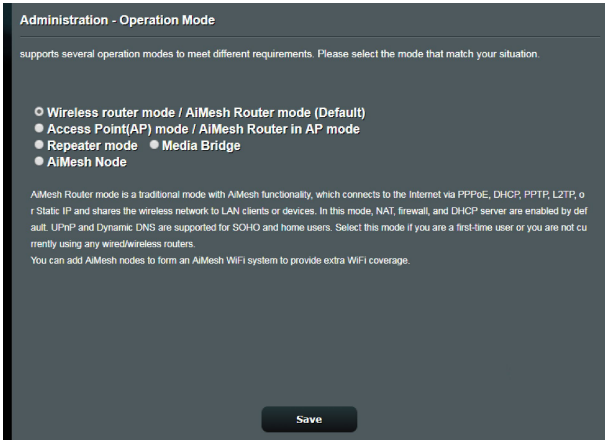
Administration - Operation Mode

supports several operation modes to meet different requirements. Please select the mode that match your situation.

Wireless router mode / AiMesh Router mode (Default)
Access Point(AP) mode / AiMesh Router in AP mode
Repeater mode
Media Bridge
AiMesh Node

AiMesh Router mode is a traditional mode with AiMesh functionality, which connects to the Internet via PPPoE, DHCP, PPTP, L2TP, or Static IP and shares the wireless network to LAN clients or devices. In this mode, NAT, firewall, and DHCP server are enabled by default. UPnP and Dynamic DNS are supported for SOHO and home users. Select this mode if you are a first-time user or you are not currently using any wired/wireless routers.
You can add AiMesh nodes to form an AiMesh WiFi system to provide extra WiFi coverage.

Save